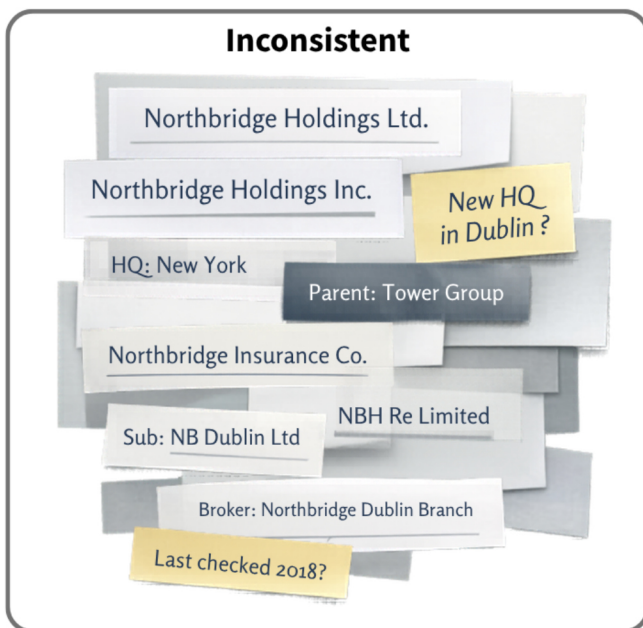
Inconsistent

Northbridge Holdings Ltd.

Northbridge Holdings Inc.

New HQ in Dublin ?

HQ: New York

Parent: Tower Group

Northbridge Insurance Co.

NBH Re Limited

Sub: NB Dublin Ltd

Broker: Northbridge Dublin Branch

Last checked 2018?